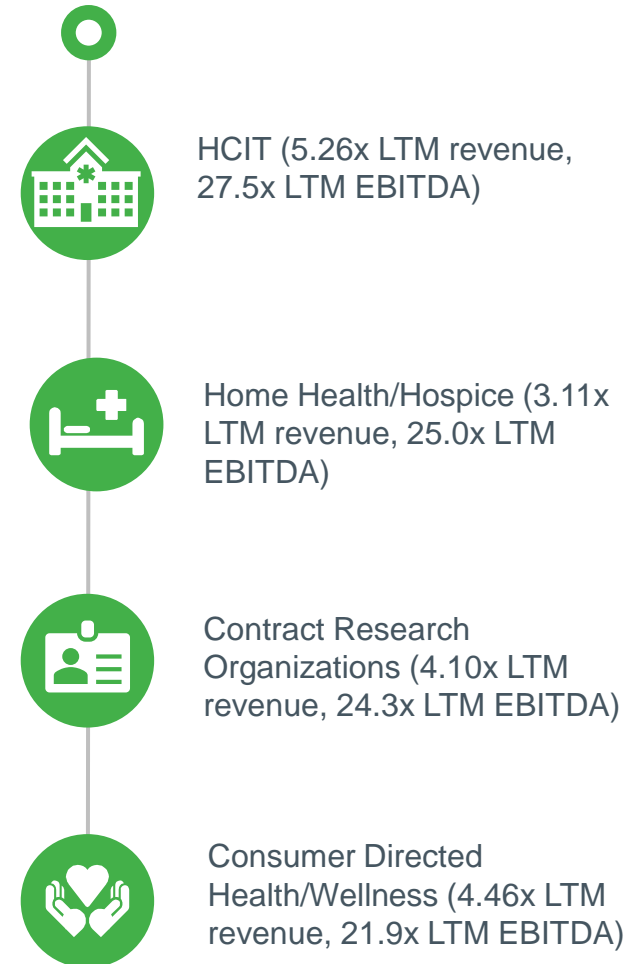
HCIT (5.26x LTM revenue, 27.5x LTM EBITDA)

Home Health/Hospice (3.11x LTM revenue, 25.0x LTM EBITDA)

Contract Research Organizations (4.10x LTM revenue, 24.3x LTM EBITDA)

Consumer Directed Health/Wellness (4.46x LTM revenue, 21.9x LTM EBITDA)